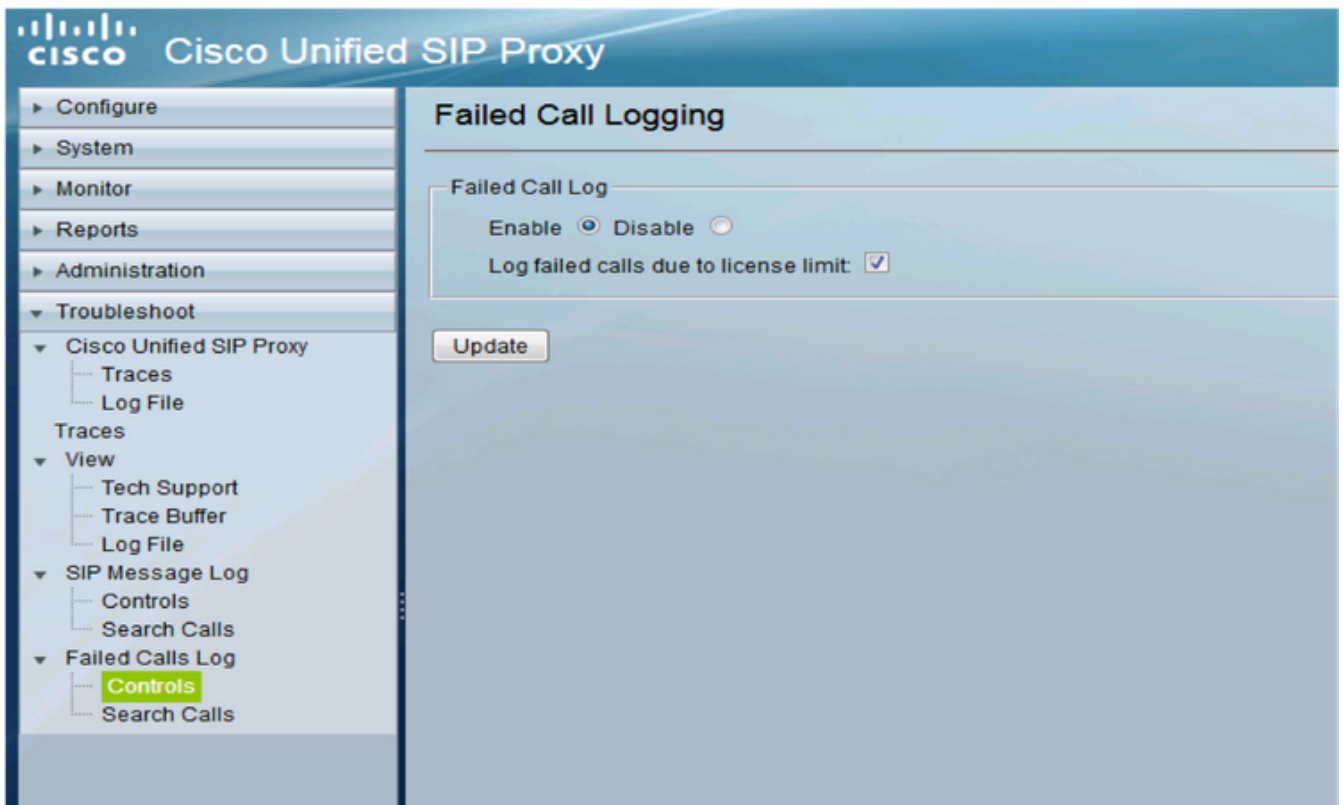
cisco Cisco Unified SIP Proxy

Configure
System
Monitor
Reports
Administration
Troubleshoot
Cisco Unified SIP Proxy
Traces
Log File
Traces
View
Tech Support
Trace Buffer
Log File
SIP Message Log
Controls
Search Calls
Failed Calls Log
Controls
Search Calls

Failed Call Logging

Failed Call Log
Enable Disable
Log failed calls due to license limit:

Update